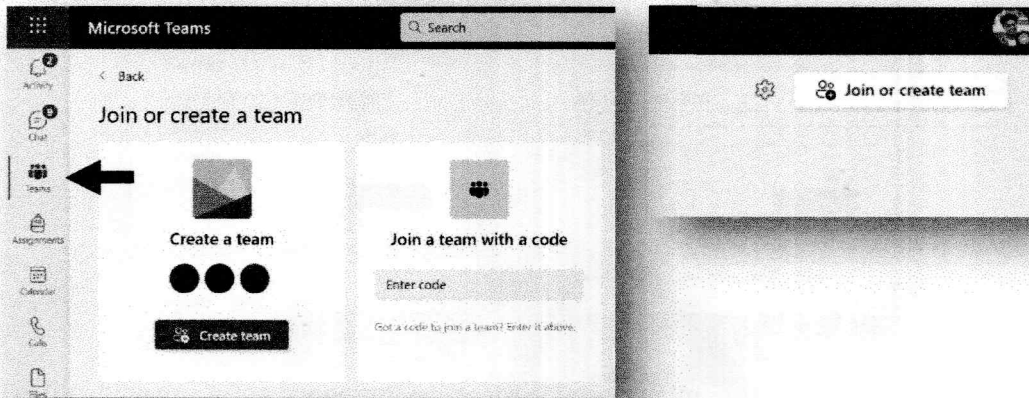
Microsoft Teams

Search

Activity

Chat

Teams

Assignments

Calendar

Calls

Files

< Back

Join or create a team

Create a team

Create team

Join a team with a code

Enter code

Got a code to join a team? Enter it above.

Join or create team